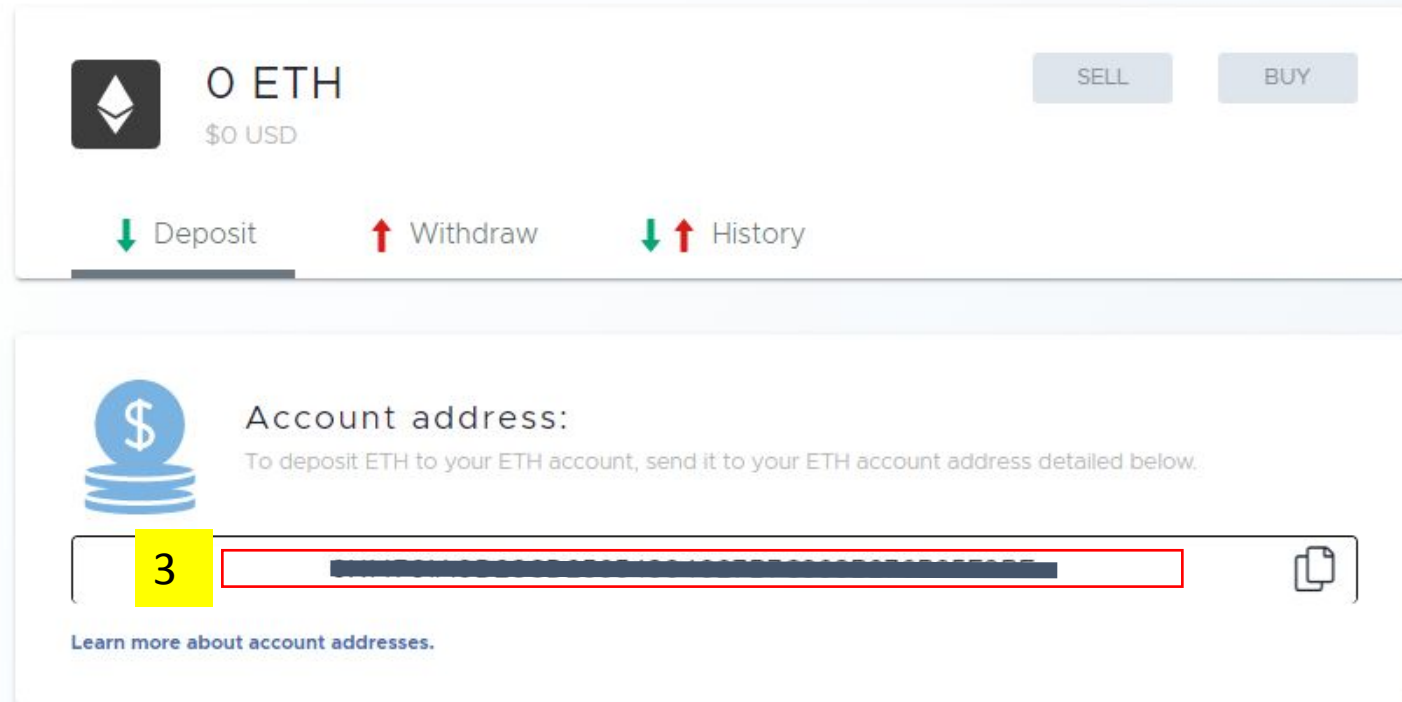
0 ETH

$0 USD

SELL

BUY

Deposit

Withdraw

History

Account address:

To deposit ETH to your ETH account, send it to your ETH account address detailed below.

3

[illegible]

Learn more about account addresses.